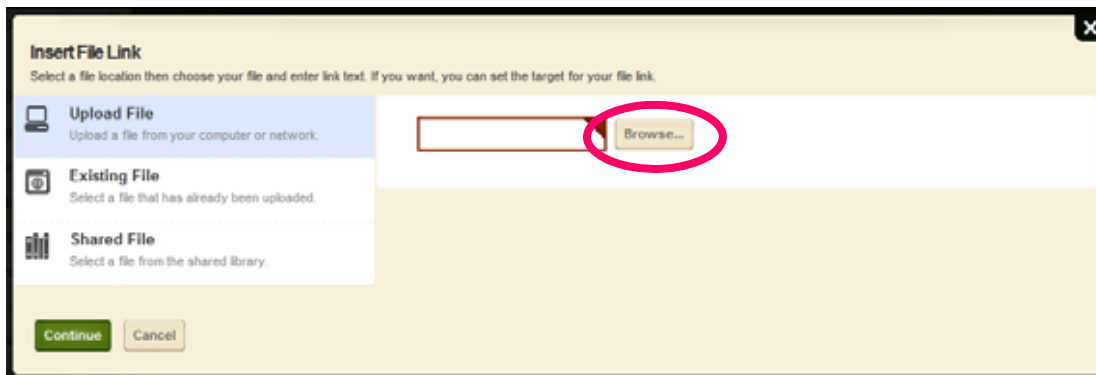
Insert File Link

Select a file location then choose your file and enter link text. If you want, you can set the target for your file link.

Upload File
Upload a file from your computer or network.

Browse...

Existing File
Select a file that has already been uploaded.

Shared File
Select a file from the shared library.

Continue

Cancel